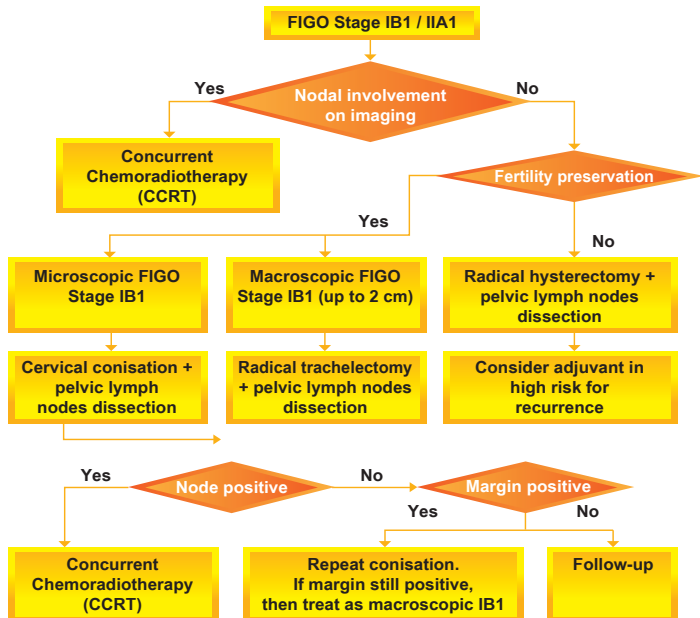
FIGO Stage IB1 / IIA1

Nodal involvement on imaging

Yes

No

Concurrent Chemoradiotherapy (CCRT)

Fertility preservation

Yes

No

Microscopic FIGO Stage IB1

Macroscopic FIGO Stage IB1 (up to 2 cm)

Radical hysterectomy + pelvic lymph nodes dissection

Cervical conisation + pelvic lymph nodes dissection

Radical trachelectomy + pelvic lymph nodes dissection

Consider adjuvant in high risk for recurrence

Yes

Node positive

No

Margin positive

Yes

No

Concurrent Chemoradiotherapy (CCRT)

Repeat conisation. If margin still positive, then treat as macroscopic IB1

Follow-up